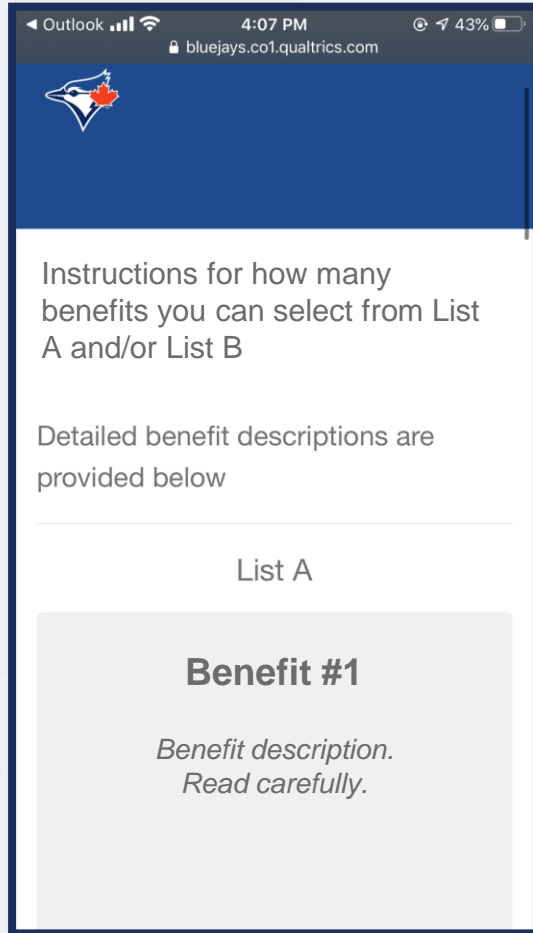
◀ Outlook 4:07 PM 43%
bluejays.co1.qualtrics.com

Instructions for how many benefits you can select from List A and/or List B

Detailed benefit descriptions are provided below

List A

Benefit #1

Benefit description.
Read carefully.